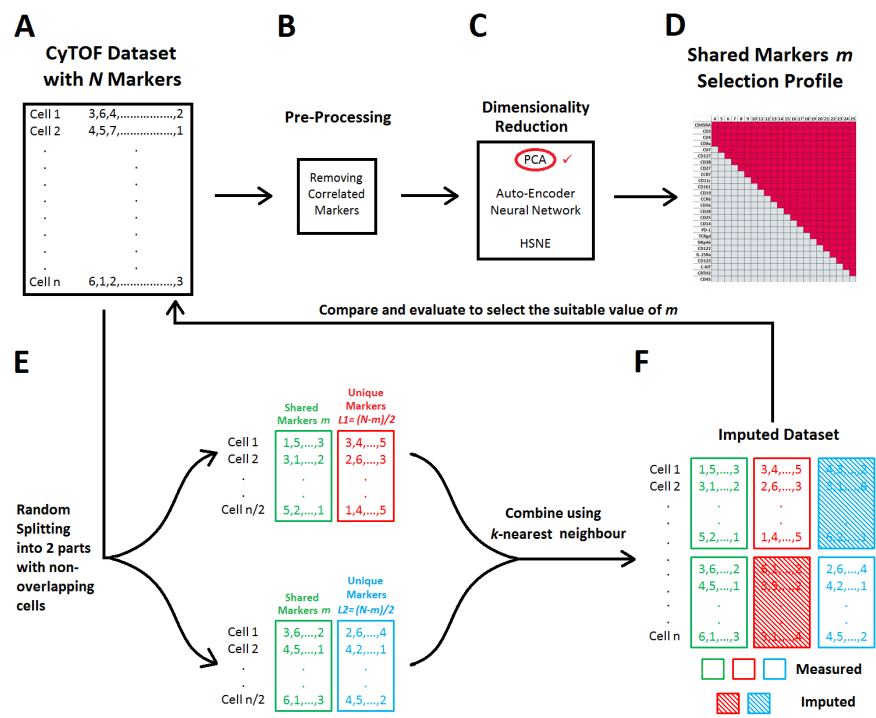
A

CyTOF Dataset with $N$ Markers

| | |
|---|---|
| Cell 1 | 3,6,4,................,2 |
| Cell 2 | 4,5,7,................,1 |
| . | . |
| . | . |
| Cell n | 6,1,2,................,3 |

B

Pre-Processing

Removing Correlated Markers

C

Dimensionality Reduction

PCA ✓

Auto-Encoder Neural Network

HSNE

D

Shared Markers $m$ Selection Profile

4 5 6 7 8 9 10 11 12 13 14 15 16 17 18 19 20 21 22 23 24 25

CD45RA
CD3
CD4
CD8a
CD7
CD127
CD38
CD27
CCR7
CD11c
CD161
CD19
CC R6
CD56
CD2R
CD25
CD14
PD-1
TCRgd
NKp46
CD122
IL-15Ra
CD123
C-KIT
CRTH2
CD45

Compare and evaluate to select the suitable value of $m$

E

Random Splitting into 2 parts with non-overlapping cells

Shared Markers $m$

Unique Markers $L1= (N-m)/2$

| | | |
|---|---|---|
| Cell 1 | 1,5,....,3 | 3,4,....,5 |
| Cell 2 | 3,1,....,2 | 2,6,....,3 |
| . | . | . |
| Cell n/2 | 5,2,....,1 | 1,4,....,5 |

Shared Markers $m$

Unique Markers $L2= (N-m)/2$

| | | |
|---|---|---|
| Cell 1 | 3,6,....,2 | 2,6,....,4 |
| Cell 2 | 4,5,....,1 | 4,2,....,1 |
| . | . | . |
| Cell n/2 | 6,1,....,3 | 4,5,....,2 |

Combine using $k$-nearest neighbour

F

Imputed Dataset

| | | | |
|---|---|---|---|
| Cell 1 | 1,5,....,3 | 3,4,....,5 | 4,3,....,2 |
| Cell 2 | 3,1,....,2 | 2,6,....,3 | 3,1,....,6 |
| . | . | . | . |
| . | 5,2,....,1 | 1,4,....,5 | 6,2,....,1 |
| . | 3,6,....,2 | 6,1,....,2 | 2,6,....,4 |
| . | 4,5,....,1 | 3,5,....,2 | 4,2,....,1 |
| Cell n | 6,1,....,3 | 1,1,....,4 | 4,5,....,2 |

Measured

Imputed